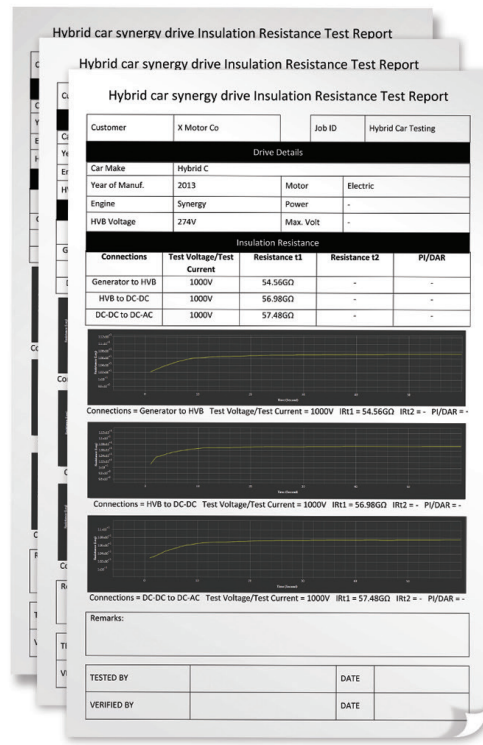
Hybrid car synergy drive Insulation Resistance Test Report

Hybrid car synergy drive Insulation Resistance Test Report

Hybrid car synergy drive Insulation Resistance Test Report

| Customer | X Motor Co | Job ID | Hybrid Car Testing |
|---|---|---|---|

Drive Details

| Car Make | Hybrid C | | |
|---|---|---|---|
| Year of Manuf. | 2013 | Motor | Electric |
| Engine | Synergy | Power | - |
| HVB Voltage | 274V | Max. Volt | - |

Insulation Resistance

| Connections | Test Voltage/Test Current | Resistance t1 | Resistance t2 | PI/DAR |
|---|---|---|---|---|
| Generator to HVB | 1000V | 54.56GΩ | - | - |
| HVB to DC-DC | 1000V | 56.98GΩ | - | - |
| DC-DC to DC-AC | 1000V | 57.48GΩ | - | - |

Connections = Generator to HVB Test Voltage/Test Current = 1000V IRt1 = 54.56GΩ IRt2 = - PI/DAR = -

Connections = HVB to DC-DC Test Voltage/Test Current = 1000V IRt1 = 56.98GΩ IRt2 = - PI/DAR = -

Connections = DC-DC to DC-AC Test Voltage/Test Current = 1000V IRt1 = 57.48GΩ IRt2 = - PI/DAR = -

Remarks:

| TESTED BY | | DATE | |
|---|---|---|---|
| VERIFIED BY | | DATE | |